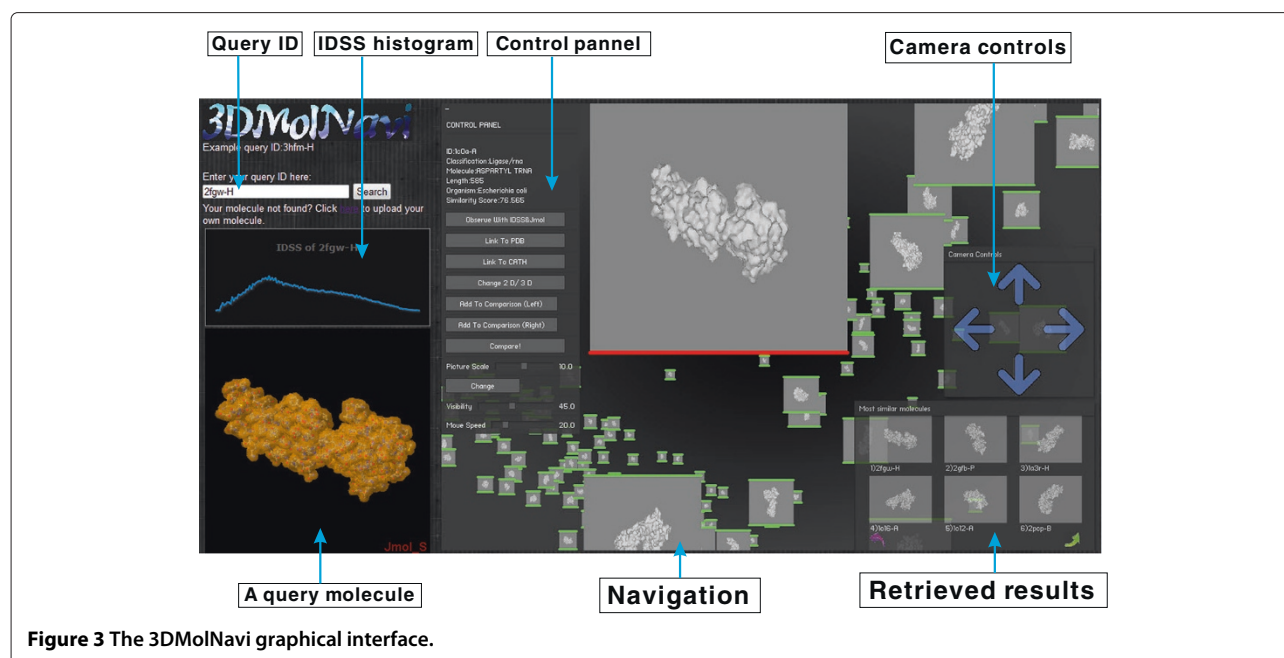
Query ID

IDSS histogram

Control pannel

Camera controls

3DMolNavi

Example query ID:3hfm-H

Enter your query ID here:

2fgw-H

Search

Your molecule not found? Click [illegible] to upload your own molecule.

IDSS of 2fgw-H

Jmol_S

CONTROL PANEL

ID:1c0a-A
Classification:Ligase/rna
Molecule:ASPARTYL TRNA
Length:585
Organism:Escherichia coli
Similarity Score:76.565

Observe With IDSS&Jmol

Link To PDB

Link To CATH

Change 2 D/ 3 D

Add To Comparison (Left)

Add To Comparison (Right)

Compare!

Picture Scale 10.0

Change

Visibility 45.0

Move Speed 20.0

Camera Controls

Most similar molecules

1)2fgw-H

2)2gfb-P

3)1a3r-H

4)1e16-A

5)1c12-A

6)2pcp-B

A query molecule

Navigation

Retrieved results

Figure 3 The 3DMolNavi graphical interface.